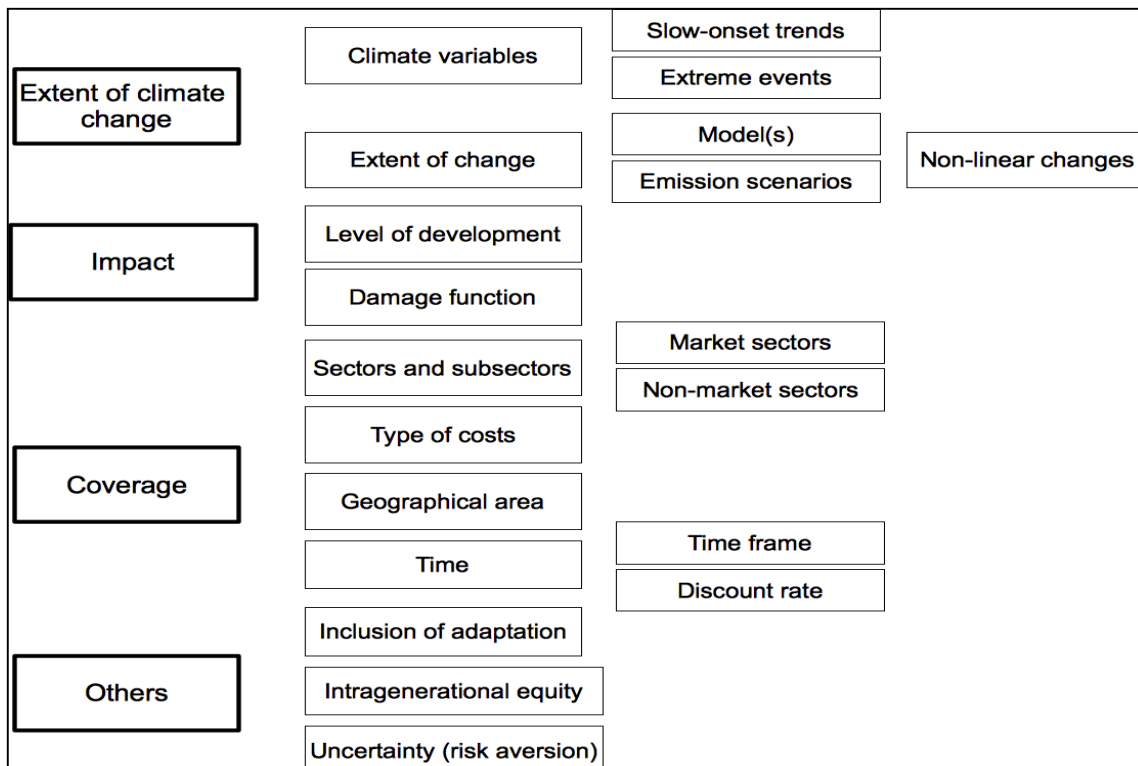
Extent of climate change

Climate variables

Slow-onset trends

Extreme events

Extent of change

Model(s)

Emission scenarios

Non-linear changes

Impact

Level of development

Damage function

Sectors and subsectors

Market sectors

Non-market sectors

Type of costs

Coverage

Geographical area

Time

Time frame

Discount rate

Inclusion of adaptation

Others

Intragenerational equity

Uncertainty (risk aversion)